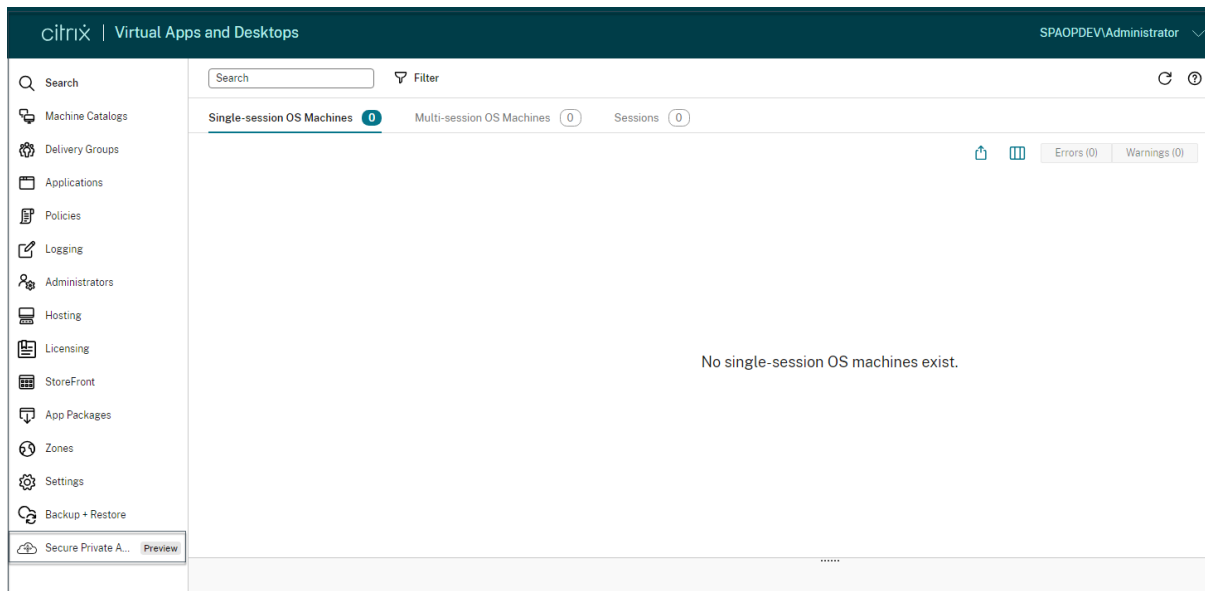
citrix | Virtual Apps and Desktops

SPAOPDEV\Administrator

Search
Machine Catalogs
Delivery Groups
Applications
Policies
Logging
Administrators
Hosting
Licensing
StoreFront
App Packages
Zones
Settings
Backup + Restore
Secure Private A... Preview

Search
Filter

Single-session OS Machines 0
Multi-session OS Machines 0
Sessions 0

Errors (0)
Warnings (0)

No single-session OS machines exist.